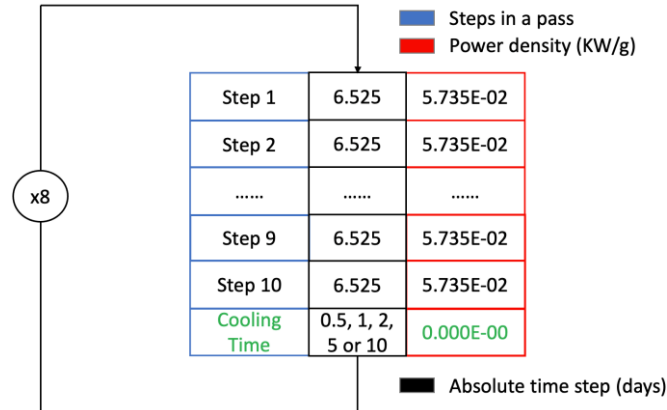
Steps in a pass
Power density (KW/g)

| Step 1 | 6.525 | 5.735E-02 |
|---|---|---|
| Step 2 | 6.525 | 5.735E-02 |
| ...... | ...... | ...... |
| Step 9 | 6.525 | 5.735E-02 |
| Step 10 | 6.525 | 5.735E-02 |
| Cooling Time | 0.5, 1, 2, 5 or 10 | 0.000E-00 |

x8

Absolute time step (days)